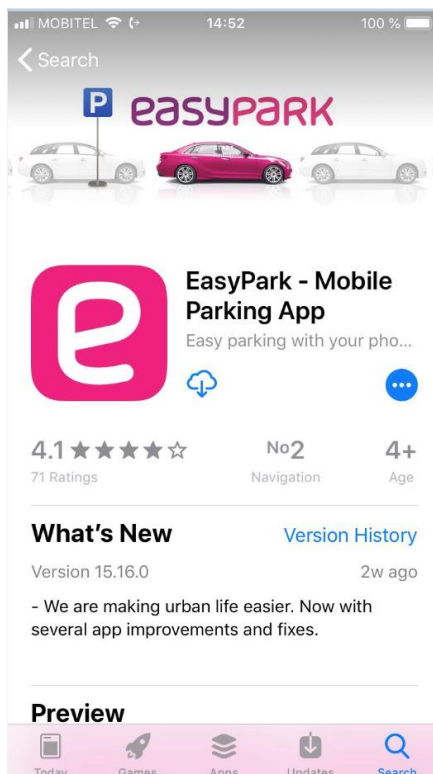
MOBITEL 14:52 100 %

Search

P easypark

EasyPark - Mobile Parking App

Easy parking with your pho...

4.1 ★★★★☆
71 Ratings

No2
Navigation

4+
Age

What's New

Version History

Version 15.16.0

2w ago

- We are making urban life easier. Now with several app improvements and fixes.

Preview

Today Games Apps Updates Search